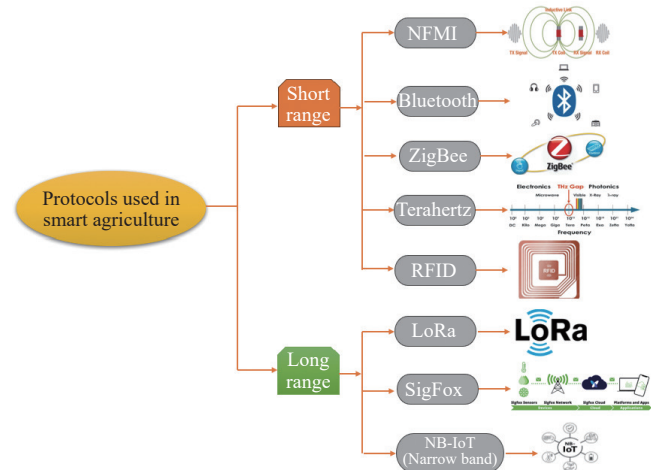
Protocols used in smart agriculture

Short range

NFMI

Inductive Link

TX Signal

TX Coil

RX Signal

RX Coil

Bluetooth

ZigBee

ZigBee

Terahertz

Electronics

THz Gap

Photonics

Microwave

Visible

X-Ray

$\gamma$-ray

Frequency

RFID

RFID

Long range

LoRa

LoRa

SigFox

Sigfox Sensors

Sigfox Network

Sigfox Cloud

Platforms and Apps

Devices

Cloud

Applications

NB-IoT (Narrow band)

NB-IoT